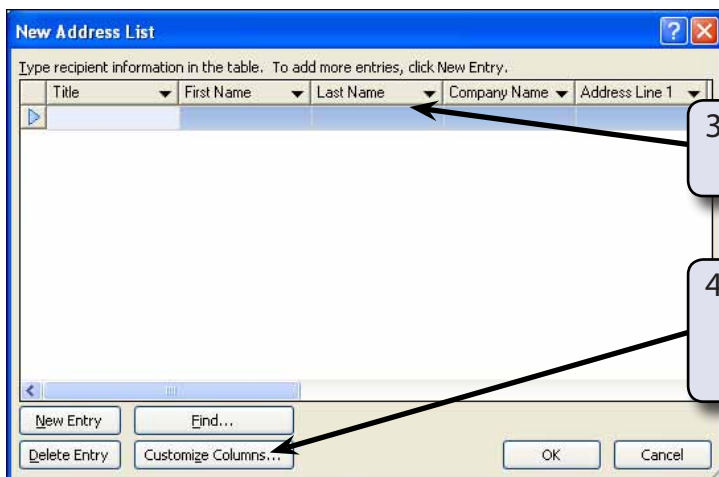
New Address List

Type recipient information in the table. To add more entries, click New Entry.

| Title | First Name | Last Name | Company Name | Address Line 1 |
|---|---|---|---|---|
| | | | | |

3

4

New Entry

Find...

Delete Entry

Customize Columns...

OK

Cancel